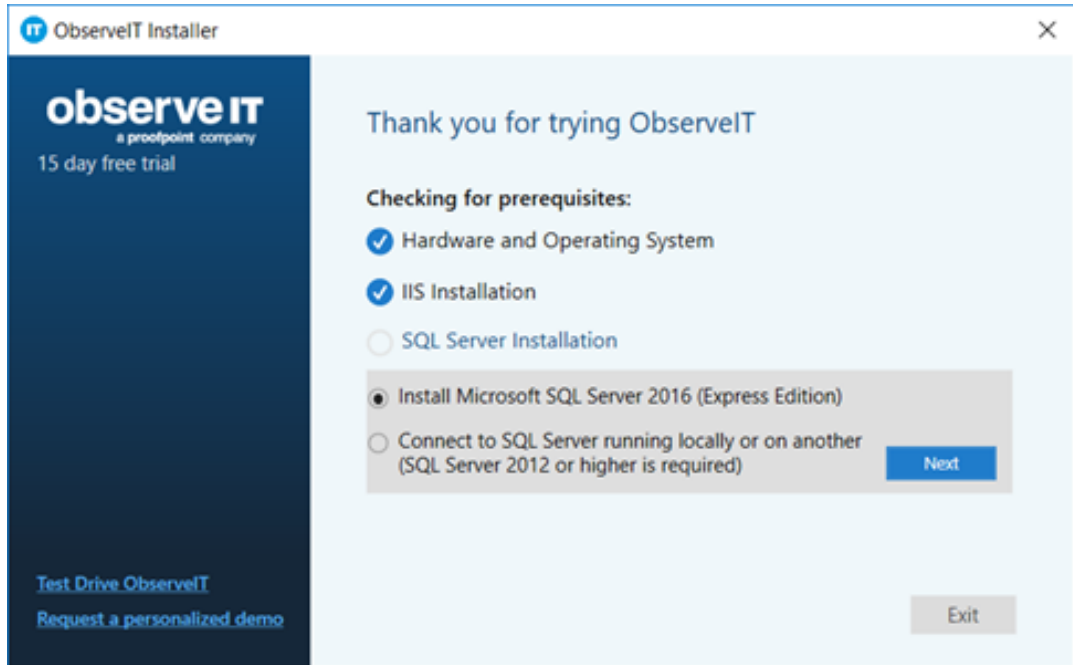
IT ObserveIT Installer

×

observe IT
a proofpoint company
15 day free trial

Thank you for trying ObserveIT

Checking for prerequisites:

Hardware and Operating System

IIS Installation

SQL Server Installation

Install Microsoft SQL Server 2016 (Express Edition)

Connect to SQL Server running locally or on another (SQL Server 2012 or higher is required)

Next

Test Drive ObserveIT

Request a personalized demo

Exit